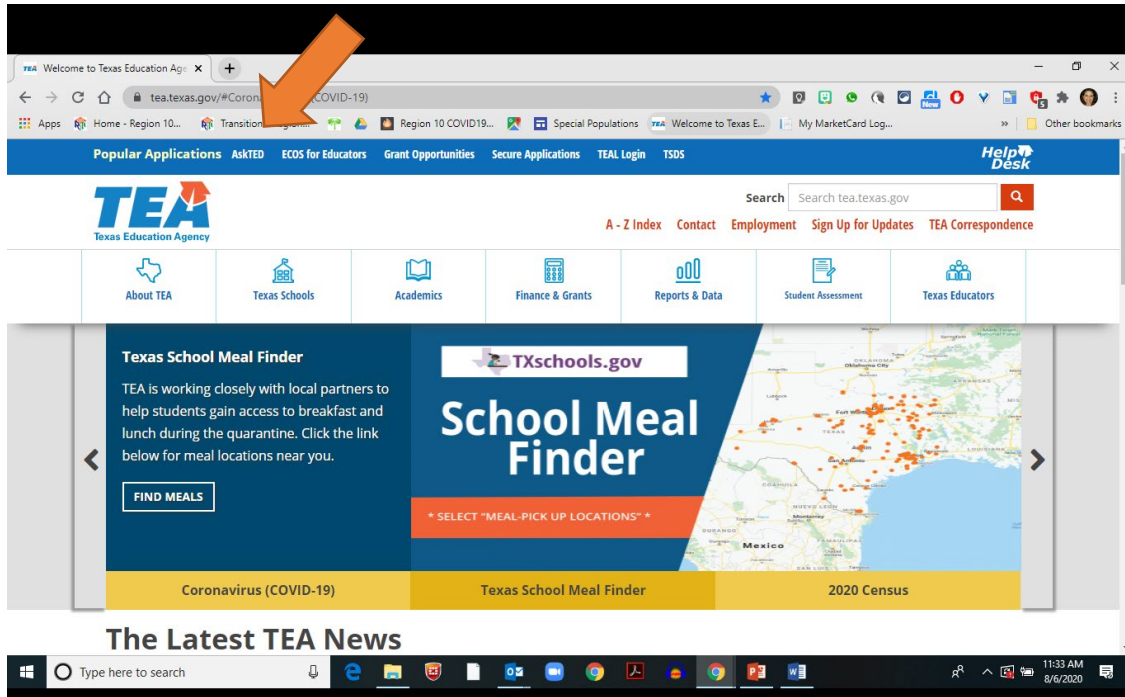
TEA Welcome to Texas Education Age ×  +

tea.texas.gov/#Corona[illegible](COVID-19)

Apps  Home - Region 10...  Transition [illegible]  Region 10 COVID19...  Special Populations  Welcome to Texas E...  My MarketCard Log...  »  Other bookmarks

Popular Applications  AskTED  ECOS for Educators  Grant Opportunities  Secure Applications  TEAL Login  TSDS  Help Desk

TEA
Texas Education Agency

Search  Search tea.texas.gov

A - Z Index  Contact  Employment  Sign Up for Updates  TEA Correspondence

About TEA  Texas Schools  Academics  Finance & Grants  Reports & Data  Student Assessment  Texas Educators

Texas School Meal Finder

TEA is working closely with local partners to help students gain access to breakfast and lunch during the quarantine. Click the link below for meal locations near you.

FIND MEALS

TXschools.gov

School Meal Finder

* SELECT "MEAL-PICK UP LOCATIONS" *

Oklahoma City
Fort Worth
Mexico

Coronavirus (COVID-19)  Texas School Meal Finder  2020 Census

The Latest TEA News

Type here to search

11:33 AM
8/6/2020